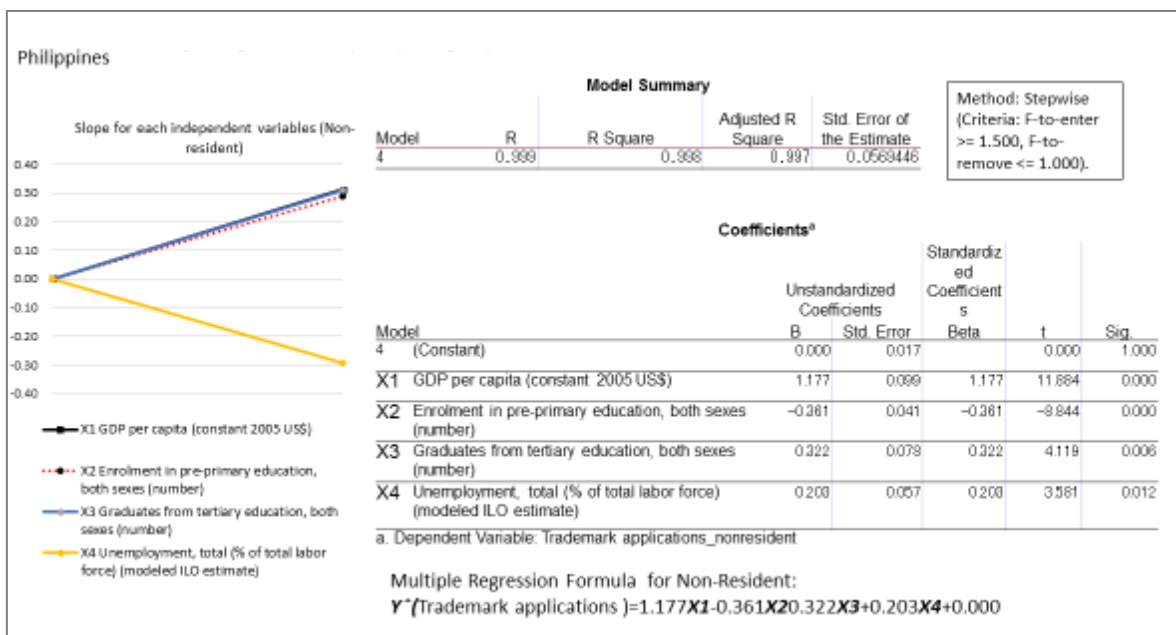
Philippines

Slope for each independent variables (Non-resident)

0.40
0.30
0.20
0.10
0.00
-0.10
-0.20
-0.30
-0.40

X1 GDP per capita (constant 2005 US$)
X2 Enrolment in pre-primary education, both sexes (number)
X3 Graduates from tertiary education, both sexes (number)
X4 Unemployment, total (% of total labor force) (modeled ILO estimate)

Model Summary

| Model | R | R Square | Adjusted R Square | Std. Error of the Estimate |
|---|---|---|---|---|
| 4 | 0.999 | 0.998 | 0.997 | 0.0569446 |

Method: Stepwise (Criteria: F-to-enter >= 1.500, F-to-remove <= 1.000).

Coefficients$^a$

| Model | | Unstandardized Coefficients B | Std. Error | Standardized Coefficients Beta | t | Sig. |
|---|---|---|---|---|---|---|
| 4 | (Constant) | 0.000 | 0.017 | | 0.000 | 1.000 |
| X1 | GDP per capita (constant 2005 US$) | 1.177 | 0.099 | 1.177 | 11.884 | 0.000 |
| X2 | Enrolment in pre-primary education, both sexes (number) | -0.361 | 0.041 | -0.361 | -8.844 | 0.000 |
| X3 | Graduates from tertiary education, both sexes (number) | 0.322 | 0.078 | 0.322 | 4.119 | 0.006 |
| X4 | Unemployment, total (% of total labor force) (modeled ILO estimate) | 0.203 | 0.057 | 0.203 | 3.581 | 0.012 |

a. Dependent Variable: Trademark applications_nonresident

Multiple Regression Formula for Non-Resident:
$Y^{\hat{}}$(Trademark applications )=1.177$X1$-0.361$X2$0.322$X3$+0.203$X4$+0.000